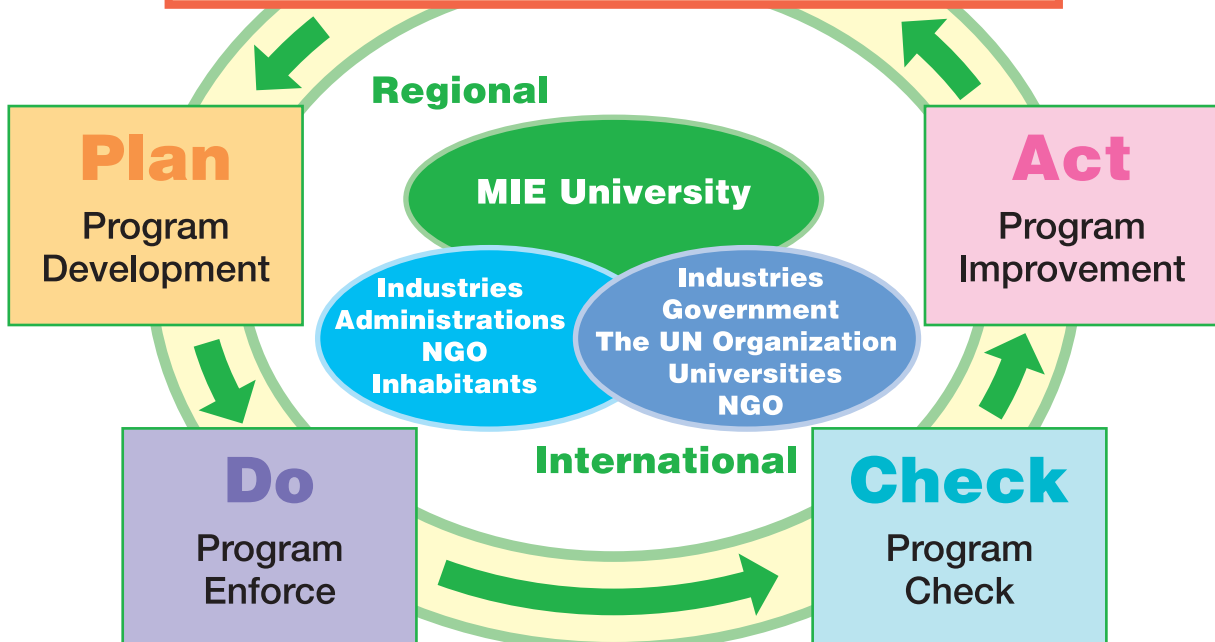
Regional

Plan
Program Development

MIE University

Act
Program Improvement

Industries
Administrations
NGO
Inhabitants

Industries
Government
The UN Organization
Universities
NGO

International

Do
Program Enforce

Check
Program Check